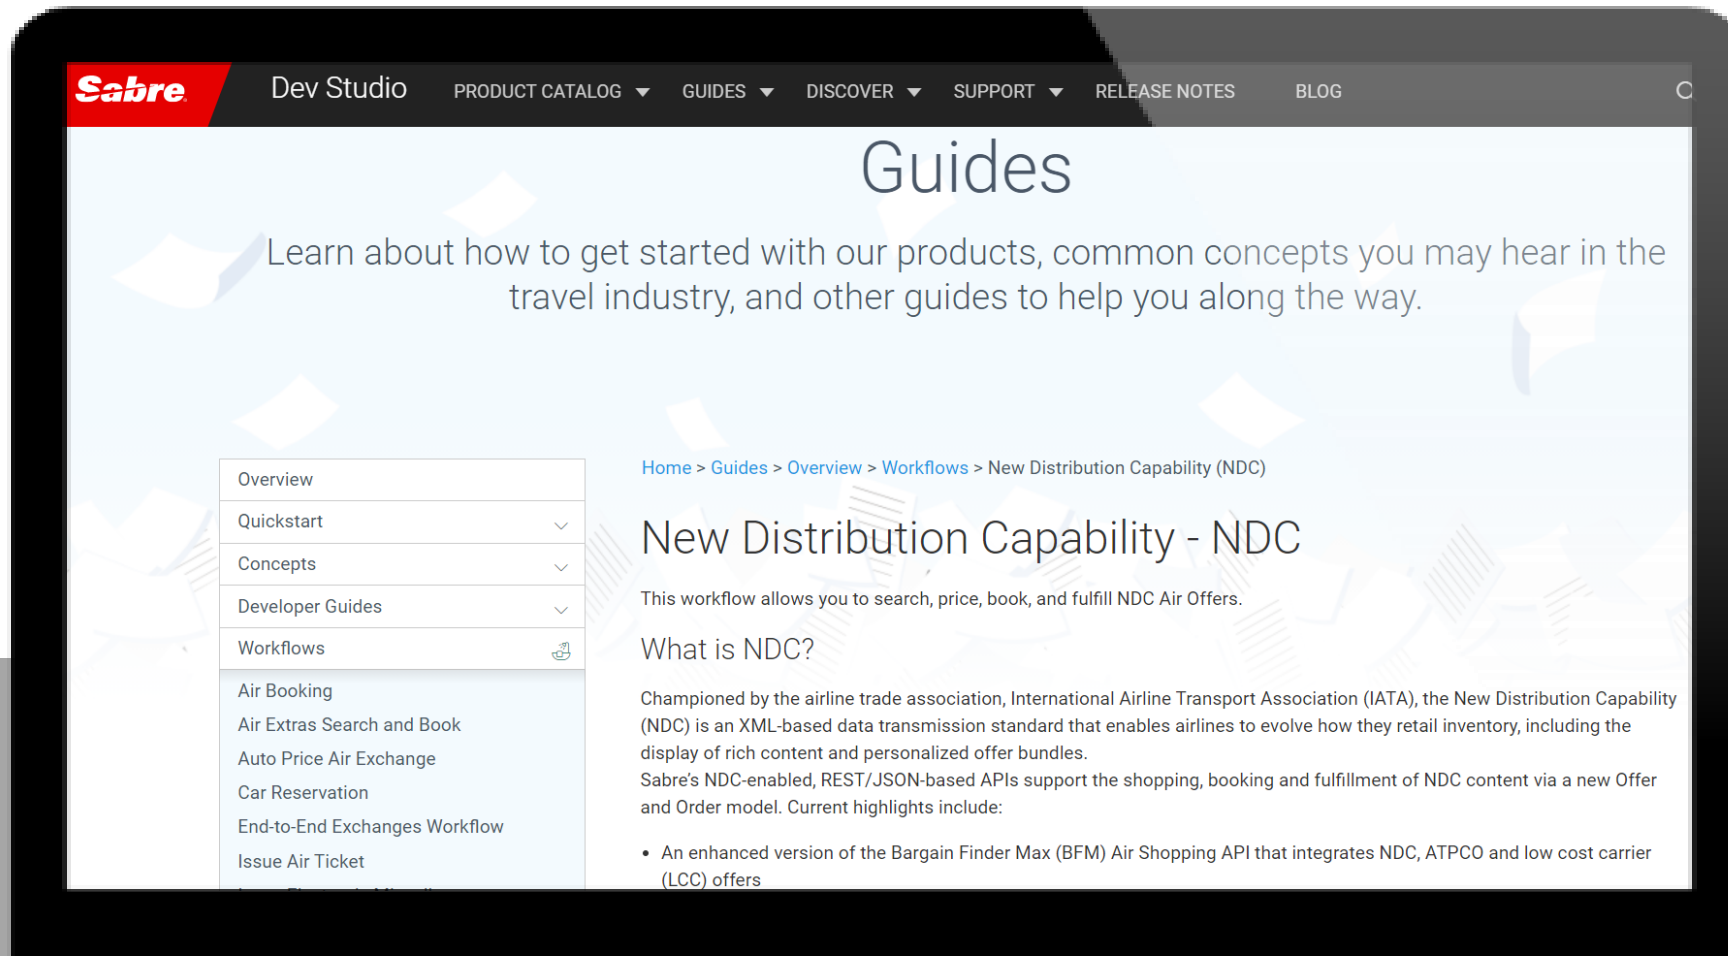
Sabre Dev Studio PRODUCT CATALOG GUIDES DISCOVER SUPPORT RELEASE NOTES BLOG

Guides

Learn about how to get started with our products, common concepts you may hear in the travel industry, and other guides to help you along the way.

Overview
Quickstart
Concepts
Developer Guides
Workflows
Air Booking
Air Extras Search and Book
Auto Price Air Exchange
Car Reservation
End-to-End Exchanges Workflow
Issue Air Ticket
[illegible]

Home > Guides > Overview > Workflows > New Distribution Capability (NDC)

New Distribution Capability - NDC

This workflow allows you to search, price, book, and fulfill NDC Air Offers.

What is NDC?

Championed by the airline trade association, International Airline Transport Association (IATA), the New Distribution Capability (NDC) is an XML-based data transmission standard that enables airlines to evolve how they retail inventory, including the display of rich content and personalized offer bundles.
Sabre's NDC-enabled, REST/JSON-based APIs support the shopping, booking and fulfillment of NDC content via a new Offer and Order model. Current highlights include:

• An enhanced version of the Bargain Finder Max (BFM) Air Shopping API that integrates NDC, ATPCO and low cost carrier (LCC) offers